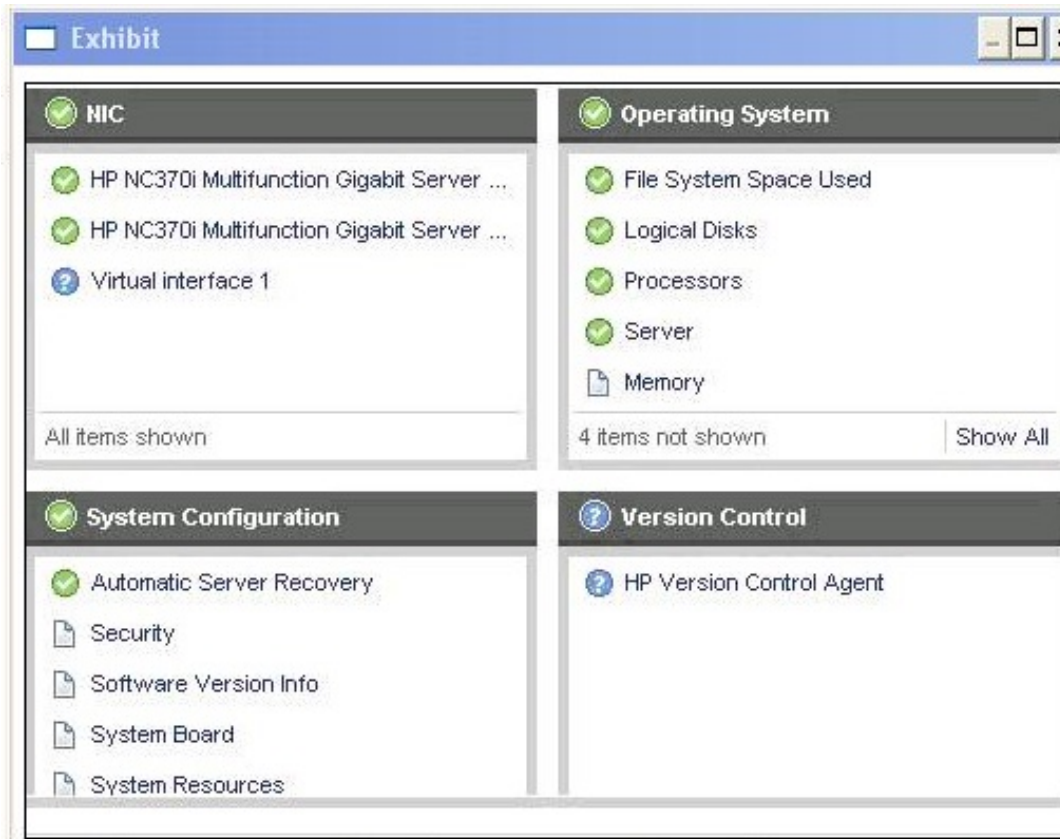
Exhibit

NIC

HP NC370i Multifunction Gigabit Server ...

HP NC370i Multifunction Gigabit Server ...

Virtual interface 1

All items shown

Operating System

File System Space Used

Logical Disks

Processors

Server

Memory

4 items not shown

Show All

System Configuration

Automatic Server Recovery

Security

Software Version Info

System Board

System Resources

Version Control

HP Version Control Agent